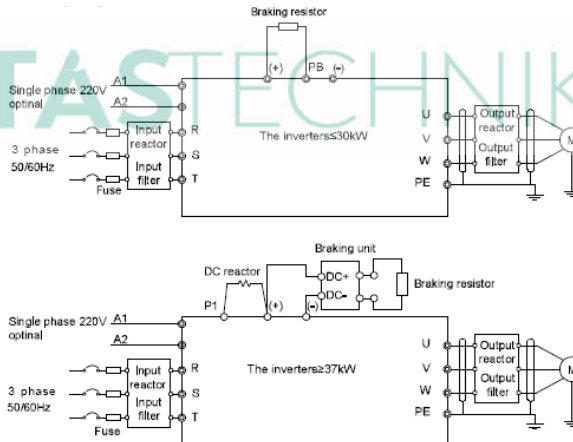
Braking resistor

FASTECHNIK

(+) PB (-)

Single phase 220V optinal

A1

A2

3 phase 50/60Hz

Fuse

Input reactor

Input filter

R

S

T

The inverters≤30kW

U

V

W

PE

Output reactor

Output filter

M

Braking unit

DC reactor

DC+

DC-

Braking resistor

P1

(+)

(-)

Single phase 220V optinal

A1

A2

3 phase 50/60Hz

Fuse

Input reactor

Input filter

R

S

T

The inverters≥37kW

U

V

W

PE

Output reactor

Output filter

M